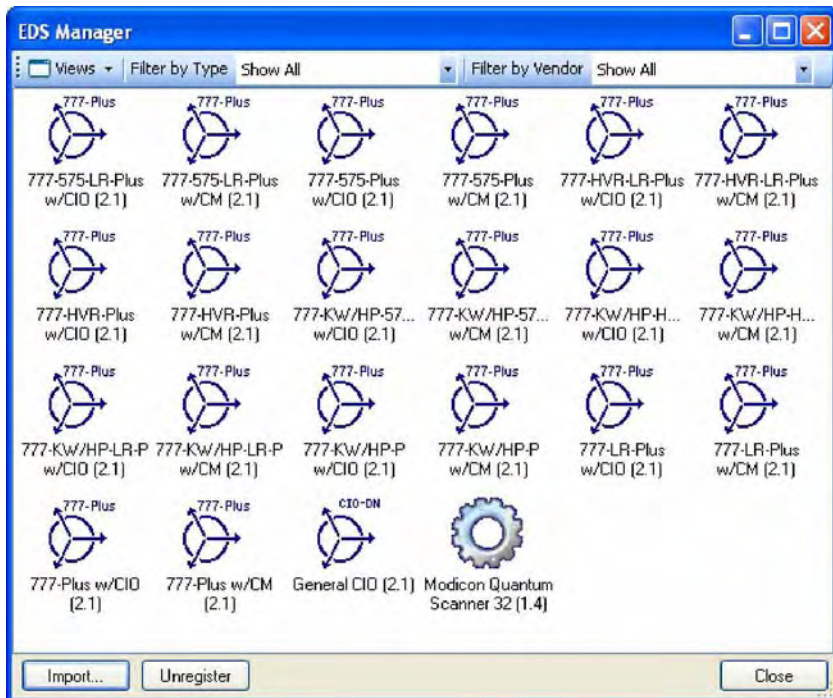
EDS Manager

Views ▾ Filter by Type Show All Filter by Vendor Show All

777-Plus
777-575-LR-Plus w/CIO (2.1)

777-Plus
777-575-LR-Plus w/CM (2.1)

777-Plus
777-575-Plus w/CIO (2.1)

777-Plus
777-575-Plus w/CM (2.1)

777-Plus
777-HVR-LR-Plus w/CIO (2.1)

777-Plus
777-HVR-LR-Plus w/CM (2.1)

777-Plus
777-HVR-Plus w/CIO (2.1)

777-Plus
777-HVR-Plus w/CM (2.1)

777-Plus
777-KW/HP-57... w/CIO (2.1)

777-Plus
777-KW/HP-57... w/CM (2.1)

777-Plus
777-KW/HP-H... w/CIO (2.1)

777-Plus
777-KW/HP-H... w/CM (2.1)

777-Plus
777-KW/HP-LR-P w/CIO (2.1)

777-Plus
777-KW/HP-LR-P w/CM (2.1)

777-Plus
777-KW/HP-P w/CIO (2.1)

777-Plus
777-KW/HP-P w/CM (2.1)

777-Plus
777-LR-Plus w/CIO (2.1)

777-Plus
777-LR-Plus w/CM (2.1)

777-Plus
777-Plus w/CIO (2.1)

777-Plus
777-Plus w/CM (2.1)

CIO-DN
General CIO (2.1)

Modicon Quantum Scanner 32 (1.4)

Import... Unregister Close